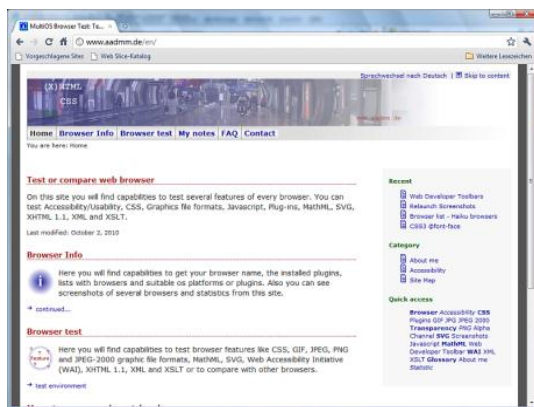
MultiOS Browser Test: Te... ×

www.aadmm.de/en/

Vorgeschlagene Sites | Web Slice-Katalog | Weitere Lesezeichen

Sprachwechsel nach Deutsch | Skip to content

(X)HTML
CSS

Home | Browser Info | Browser test | My notes | FAQ | Contact

You are here: Home

Test or compare web browser

On this site you will find capabilities to test several features of every browser. You can test Accessibility/Usability, CSS, Graphics file formats, Javascript, Plug-ins, MathML, SVG, XHTML 1.1, XML and XSLT.

Last modified: October 2, 2010

Browser Info

Here you will find capabilities to get your browser name, the installed plugins, lists with browsers and suitable os platforms or plugins. Also you can see screenshots of several browsers and statistics from this site.

→ continued...

Browser test

Here you will find capabilities to test browser features like CSS, GIF, JPEG, PNG and JPEG-2000 graphic file formats, MathML, SVG, Web Accessibility Initiative (WAI), XHTML 1.1, XML and XSLT or to compare with other browsers.

→ test environment

Recent

Web Developer Toolbars
Relaunch Screenshots
Browser list - Haiku browsers
CSS3 @font-face

Category

About me
Accessibility
Site Map

Quick access

Browser Accessibility CSS Plugins GIF JPEG 2000 Relaunch Screenshots Transparency PNG Alpha Channel SVG Screenshots Javascript MathML Web Developer Toolbar WAI XML XSLT Glossary About me Statistic